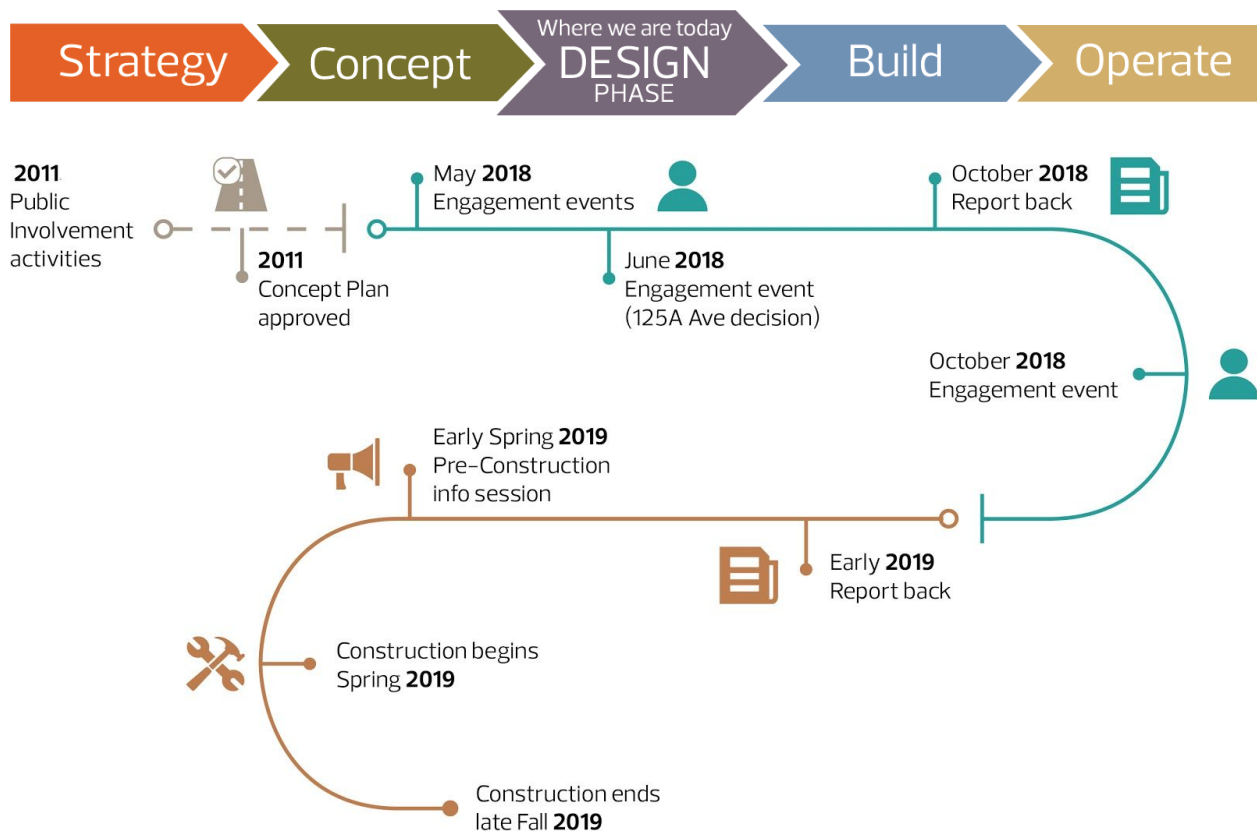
Strategy Concept Where we are today DESIGN PHASE Build Operate

**2011** Public Involvement activities

**2011** Concept Plan approved

May **2018** Engagement events

June **2018** Engagement event (125A Ave decision)

October **2018** Report back

October **2018** Engagement event

Early Spring **2019** Pre-Construction info session

Early **2019** Report back

Construction begins Spring **2019**

Construction ends late Fall **2019**